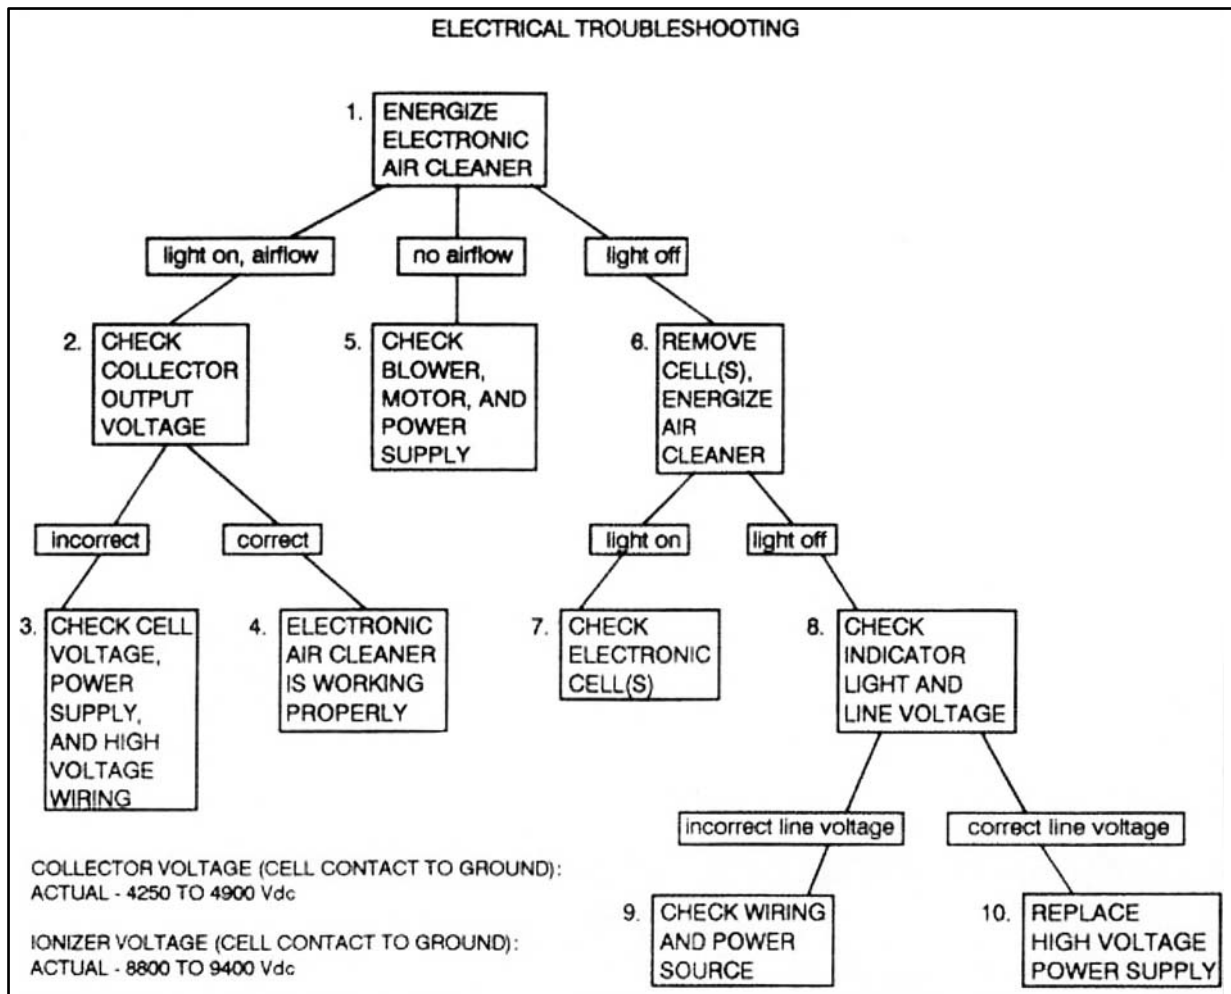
ELECTRICAL TROUBLESHOOTING

1. ENERGIZE ELECTRONIC AIR CLEANER

light on, airflow

no airflow

light off

2. CHECK COLLECTOR OUTPUT VOLTAGE

5. CHECK BLOWER, MOTOR, AND POWER SUPPLY

6. REMOVE CELL(S), ENERGIZE AIR CLEANER

incorrect

correct

light on

light off

3. CHECK CELL VOLTAGE, POWER SUPPLY, AND HIGH VOLTAGE WIRING

4. ELECTRONIC AIR CLEANER IS WORKING PROPERLY

7. CHECK ELECTRONIC CELL(S)

8. CHECK INDICATOR LIGHT AND LINE VOLTAGE

incorrect line voltage

correct line voltage

COLLECTOR VOLTAGE (CELL CONTACT TO GROUND): ACTUAL - 4250 TO 4900 Vdc

IONIZER VOLTAGE (CELL CONTACT TO GROUND): ACTUAL - 8800 TO 9400 Vdc

9. CHECK WIRING AND POWER SOURCE

10. REPLACE HIGH VOLTAGE POWER SUPPLY